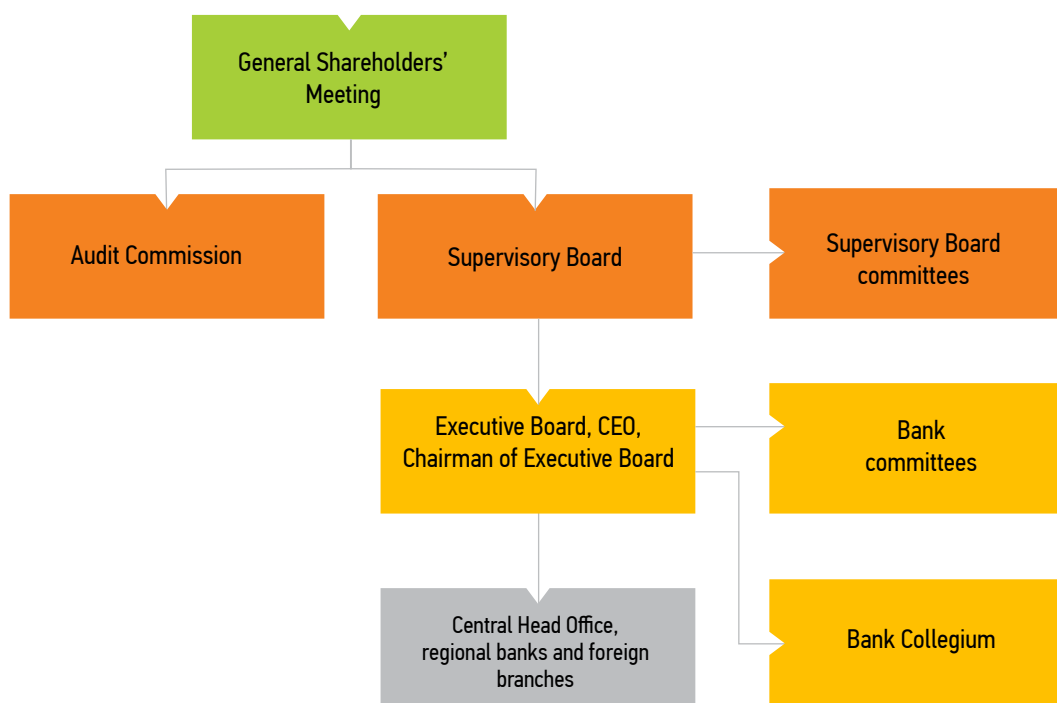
General Shareholders' Meeting

Audit Commission

Supervisory Board

Supervisory Board committees

Executive Board, CEO, Chairman of Executive Board

Bank committees

Central Head Office, regional banks and foreign branches

Bank Collegium